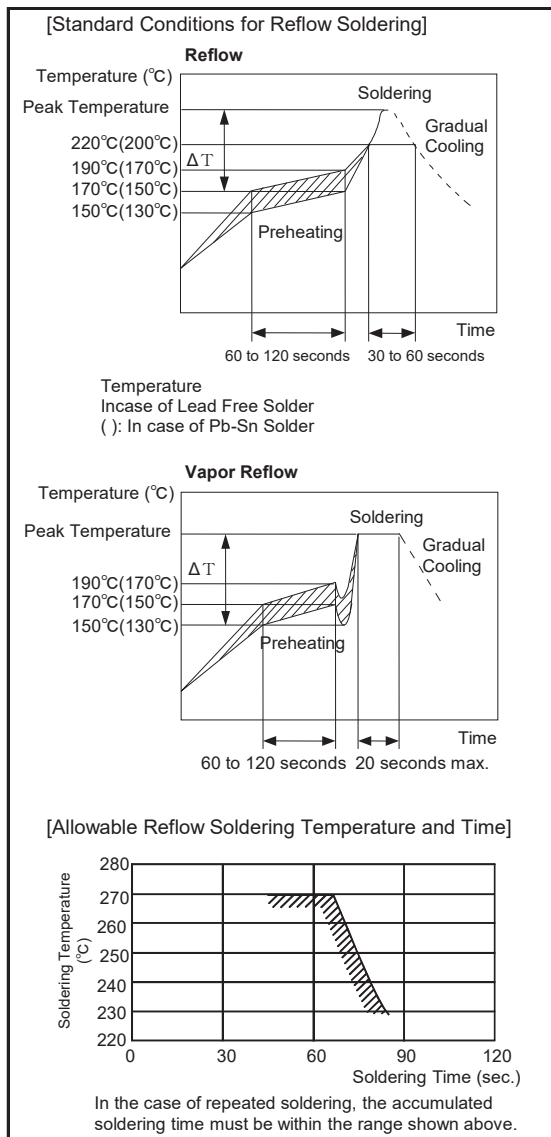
[Standard Conditions for Reflow Soldering]

Reflow

Temperature (℃)

Peak Temperature

Soldering

Gradual Cooling

220℃(200℃)

ΔT

190℃(170℃)

170℃(150℃)

150℃(130℃)

Preheating

Time

60 to 120 seconds

30 to 60 seconds

Temperature
Incase of Lead Free Solder
( ): In case of Pb-Sn Solder

Vapor Reflow

Temperature (℃)

Peak Temperature

Soldering

Gradual Cooling

ΔT

190℃(170℃)

170℃(150℃)

150℃(130℃)

Preheating

Time

60 to 120 seconds

20 seconds max.

[Allowable Reflow Soldering Temperature and Time]

Soldering Temperature (℃)

280
270
260
250
240
230
220

0 30 60 90 120

Soldering Time (sec.)

In the case of repeated soldering, the accumulated soldering time must be within the range shown above.